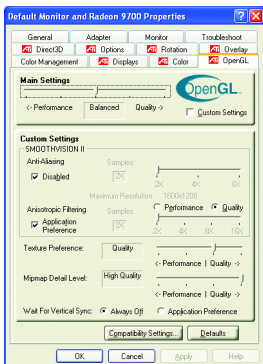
Default Monitor and Radeon 9700 Properties

General
Adapter
Monitor
Troubleshoot
Direct3D
Options
Rotation
Overlay
Color Management
Displays
Color
OpenGL

Main Settings

<- Performance
Balanced
Quality ->
OpenGL
Custom Settings

Custom Settings
SMOOTHVISION II
Anti-Aliasing
Disabled
Samples:
2X
2X
4X
6X
Maximum Resolution: 1600x1200
Anisotropic Filtering
Application Preference
Samples:
Performance
Quality
2X
2X
4X
8X
16X
Texture Preference:
Quality
<- Performance | Quality ->
Mipmap Detail Level:
High Quality
<- Performance | Quality ->
Wait For Vertical Sync:
Always Off
Application Preference
Compatibility Settings...
Defaults

OK
Cancel
Apply
Help